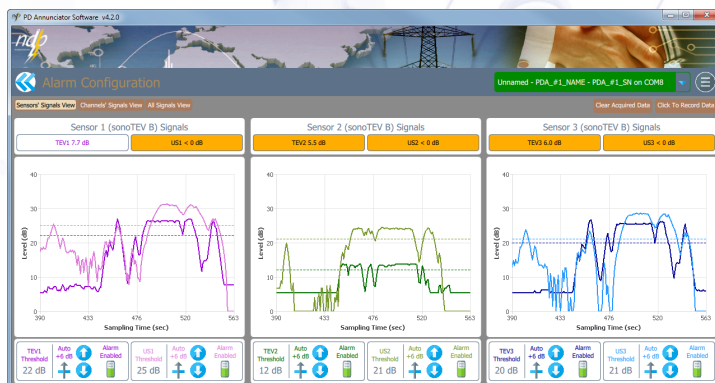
PD Annunciator Software v4.2.0

Alarm Configuration

Unnamed - PDA_#1_NAME - PDA_#1_SN on COM8

Sensors' Signals View
Channels' Signals View
All Signals View
Clear Acquired Data
Click To Record Data

Sensor 1 (sonoTEV B) Signals
TEV1 7.7 dB
US1 < 0 dB

Sensor 2 (sonoTEV B) Signals
TEV2 5.5 dB
US2 < 0 dB

Sensor 3 (sonoTEV B) Signals
TEV3 6.0 dB
US3 < 0 dB

40
30
20
10
0
Level (dB)
390
433
476
520
563
Sampling Time (sec)

40
30
20
10
0
Level (dB)
390
433
476
520
563
Sampling Time (sec)

40
30
20
10
0
Level (dB)
390
433
476
520
563
Sampling Time (sec)

TEV1 Threshold 22 dB
Auto +6 dB
Alarm Enabled
US1 Threshold 25 dB
Auto +6 dB
Alarm Enabled

TEV2 Threshold 12 dB
Auto +6 dB
Alarm Enabled
US2 Threshold 21 dB
Auto +6 dB
Alarm Enabled

TEV3 Threshold 20 dB
Auto +6 dB
Alarm Enabled
US3 Threshold 21 dB
Auto +6 dB
Alarm Enabled